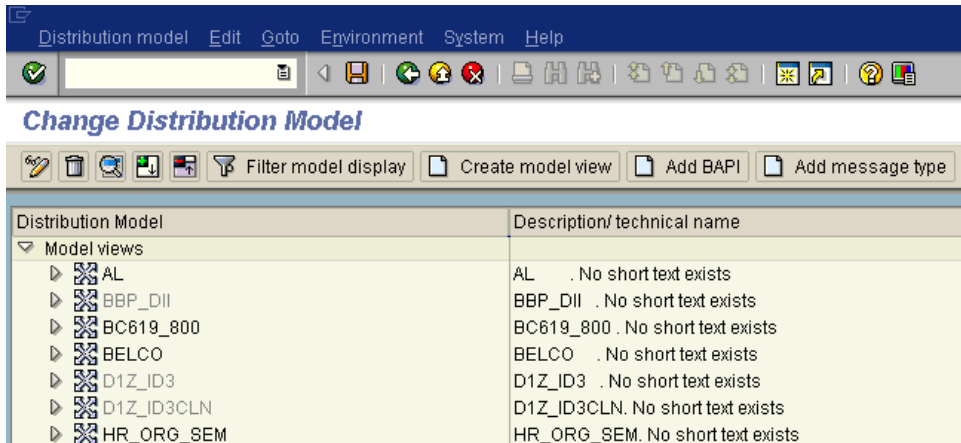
Distribution model Edit Goto Environment System Help

Change Distribution Model

Filter model display | Create model view | Add BAPI | Add message type

| Distribution Model | Description/ technical name |
|---|---|
| Model views | |
| AL | AL . No short text exists |
| BBP_DII | BBP_DII . No short text exists |
| BC619_800 | BC619_800 . No short text exists |
| BELCO | BELCO . No short text exists |
| D1Z_ID3 | D1Z_ID3 . No short text exists |
| D1Z_ID3CLN | D1Z_ID3CLN. No short text exists |
| HR_ORG_SEM | HR_ORG_SEM. No short text exists |